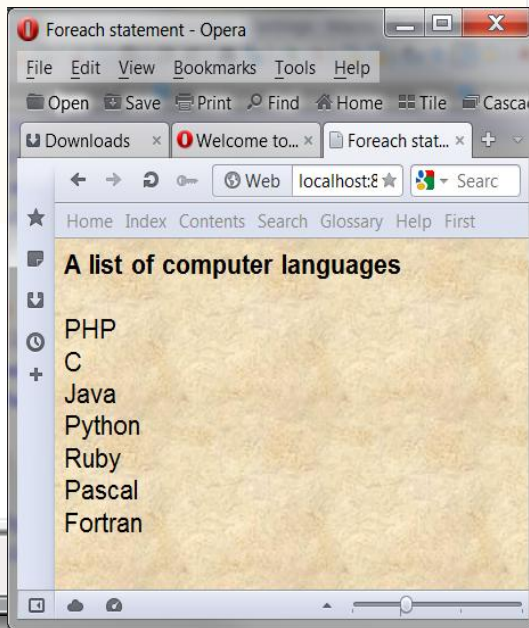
Foreach statement - Opera

File Edit View Bookmarks Tools Help

Open Save Print Find Home Tile Cascac

Downloads × Welcome to... × Foreach stat... ×

Web localhost:8 Searc

Home Index Contents Search Glossary Help First

**A list of computer languages**

PHP
C
Java
Python
Ruby
Pascal
Fortran